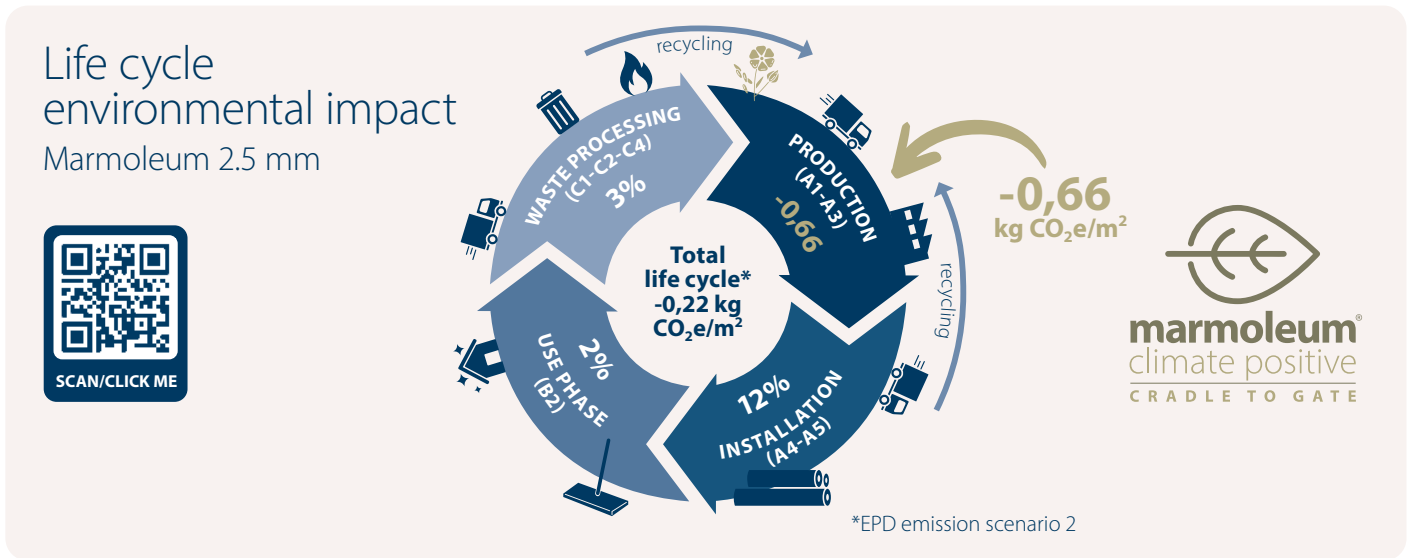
Life cycle environmental impact
Marmoleum 2.5 mm

SCAN/CLICK ME

recycling

WASTE PROCESSING (C1-C2-C4)
3%

PRODUCTION (A1-A3)
-0,66

Total life cycle*
-0,22 kg $CO_2e/m^2$

2%
USE PHASE (B2)

12%
INSTALLATION (A4-A5)

recycling

-0,66
kg $CO_2e/m^2$

marmoleum®
climate positive
CRADLE TO GATE

*EPD emission scenario 2